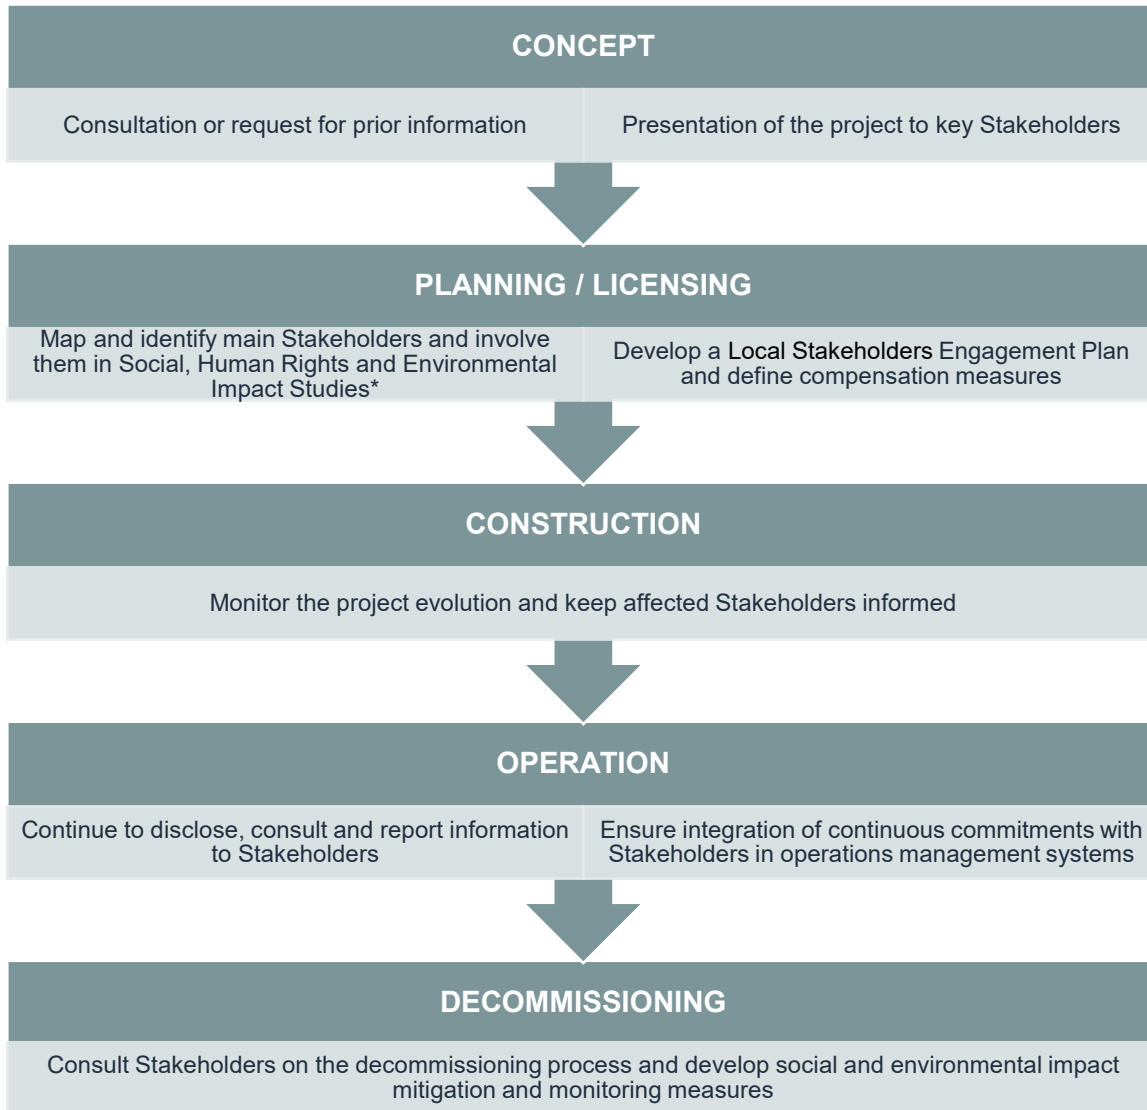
CONCEPT

Consultation or request for prior information

Presentation of the project to key Stakeholders

PLANNING / LICENSING

Map and identify main Stakeholders and involve them in Social, Human Rights and Environmental Impact Studies*

Develop a Local Stakeholders Engagement Plan and define compensation measures

CONSTRUCTION

Monitor the project evolution and keep affected Stakeholders informed

OPERATION

Continue to disclose, consult and report information to Stakeholders

Ensure integration of continuous commitments with Stakeholders in operations management systems

DECOMMISSIONING

Consult Stakeholders on the decommissioning process and develop social and environmental impact mitigation and monitoring measures